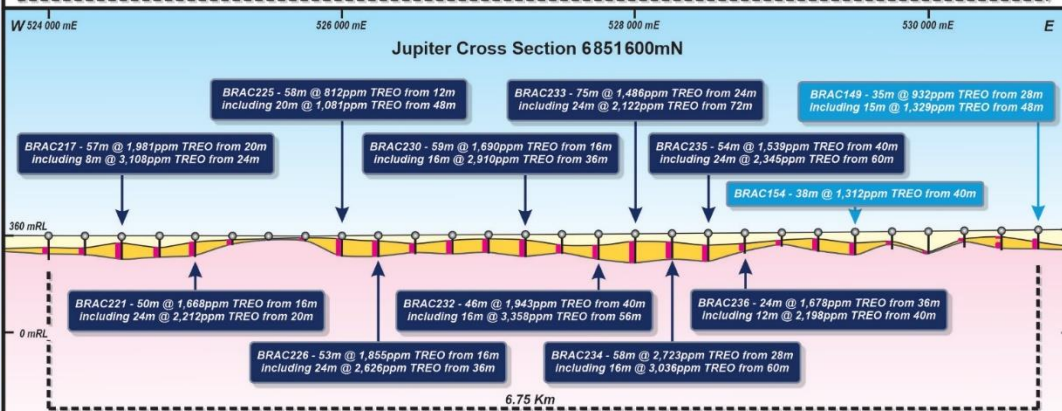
W 524 000 mE
526 000 mE
528 000 mE
530 000 mE
E

Jupiter Cross Section 6851600mN

BRAC225 - 58m @ 812ppm TREO from 12m including 20m @ 1,081ppm TREO from 48m

BRAC233 - 75m @ 1,486ppm TREO from 24m including 24m @ 2,122ppm TREO from 72m

BRAC149 - 35m @ 932ppm TREO from 28m including 15m @ 1,329ppm TREO from 48m

BRAC217 - 57m @ 1,981ppm TREO from 20m including 8m @ 3,108ppm TREO from 24m

BRAC230 - 59m @ 1,690ppm TREO from 16m including 16m @ 2,910ppm TREO from 36m

BRAC235 - 54m @ 1,539ppm TREO from 40m including 24m @ 2,345ppm TREO from 60m

BRAC154 - 38m @ 1,312ppm TREO from 40m

360 mRL

BRAC221 - 50m @ 1,668ppm TREO from 16m including 24m @ 2,212ppm TREO from 20m

BRAC232 - 46m @ 1,943ppm TREO from 40m including 16m @ 3,358ppm TREO from 56m

BRAC236 - 24m @ 1,678ppm TREO from 36m including 12m @ 2,198ppm TREO from 40m

0 mRL

BRAC226 - 53m @ 1,855ppm TREO from 16m including 24m @ 2,626ppm TREO from 36m

BRAC234 - 58m @ 2,723ppm TREO from 28m including 16m @ 3,036ppm TREO from 60m

6.75 Km